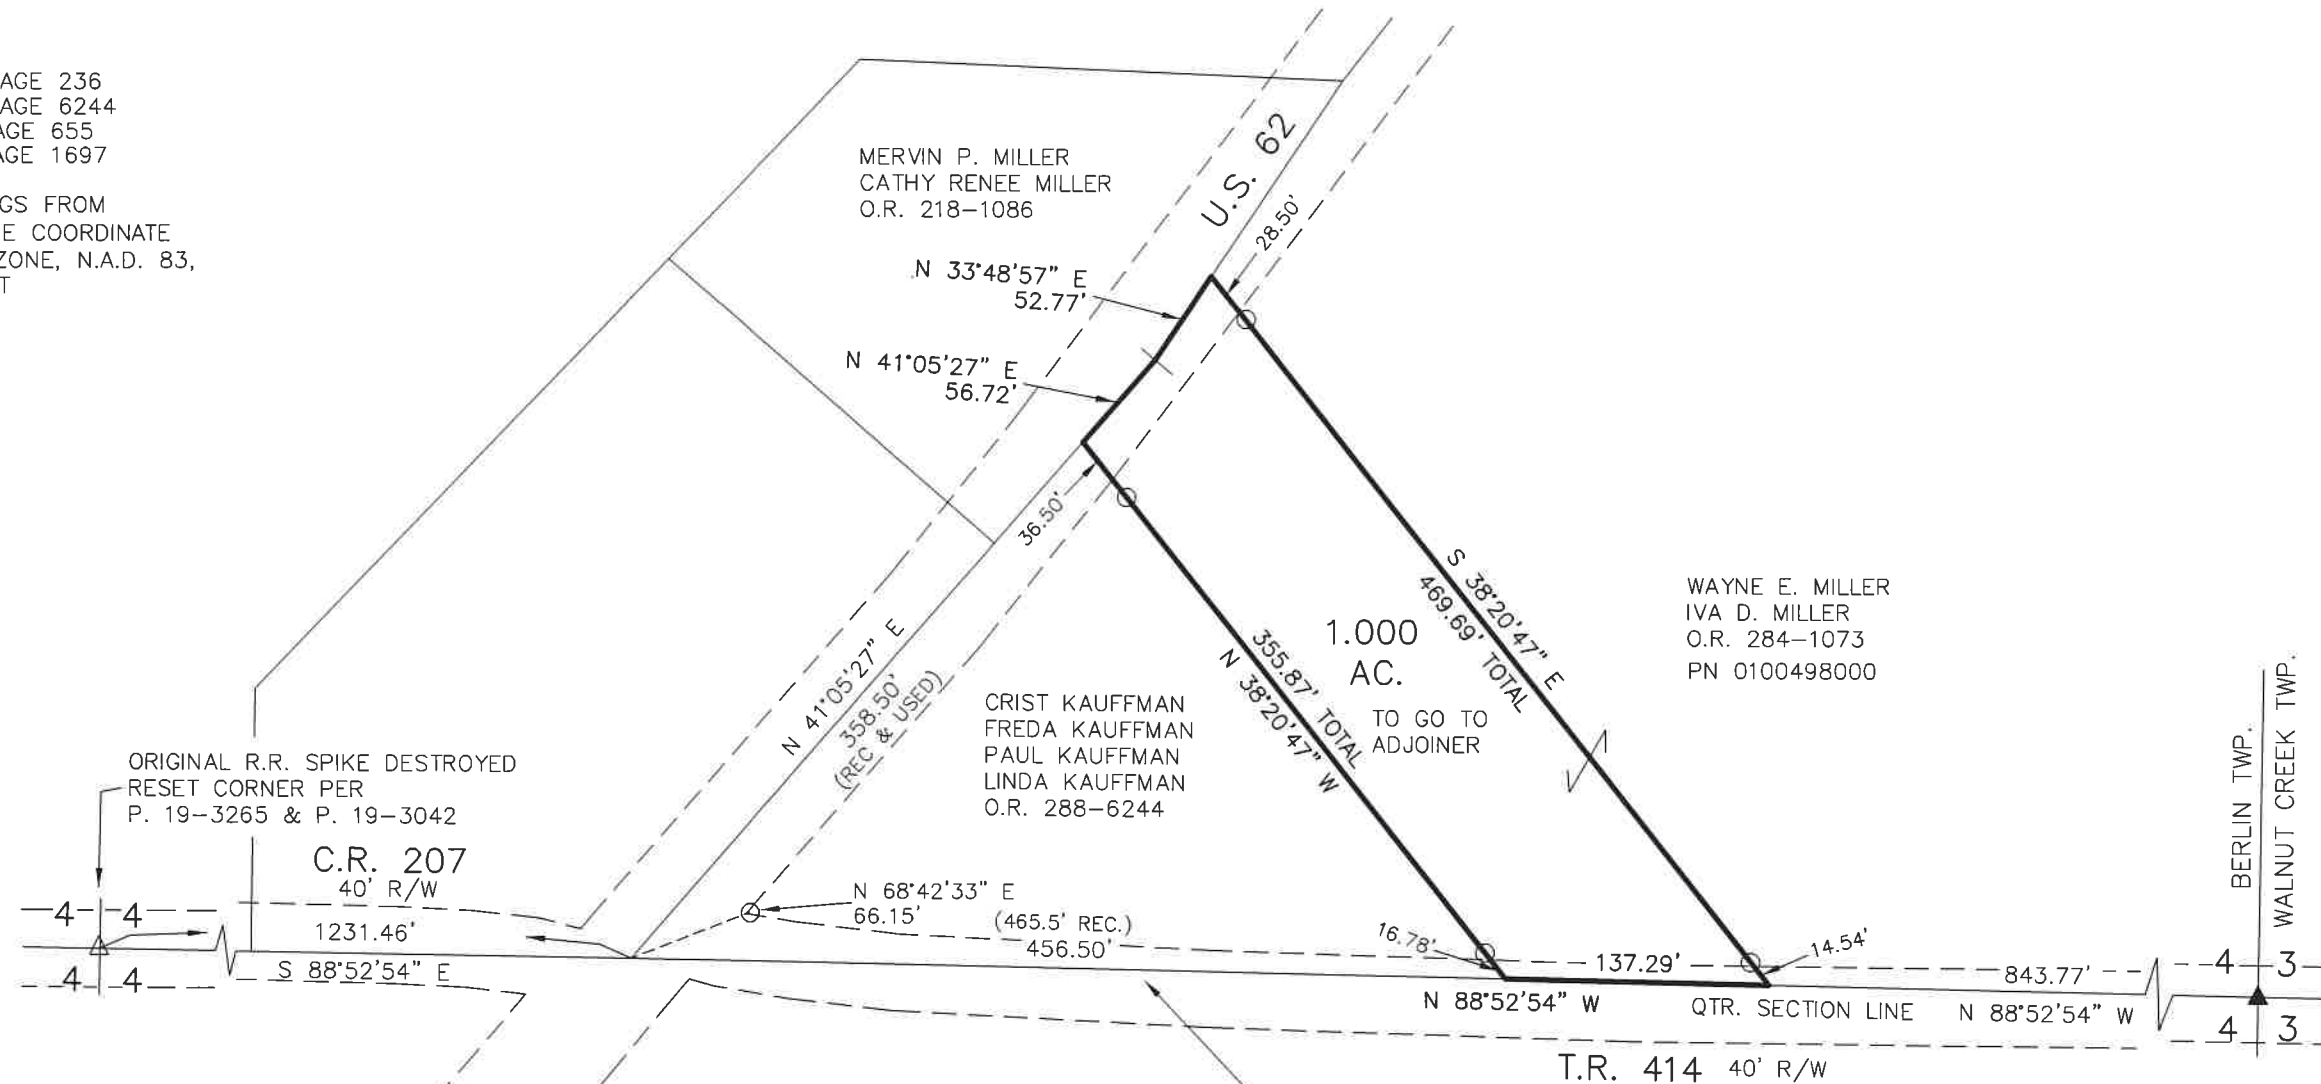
AGE 236
AGE 6244
AGE 655
AGE 1697

GS FROM
E COORDINATE
ZONE, N.A.D. 83,
T

MERVIN P. MILLER
CATHY RENEE MILLER
O.R. 218–1086

U.S. 62

28.50'

N 33°48'57" E
52.77'

N 41°05'27" E
56.72'

36.50'

S 38°20'47" E
469.69' TOTAL

1.000
AC.

TO GO TO
ADJOINER

355.87' TOTAL
N 38°20'47" W

WAYNE E. MILLER
IVA D. MILLER
O.R. 284–1073
PN 0100498000

BERLIN TWP.
WALNUT CREEK TWP.

N 41°05'27" E
358.50'
(REC & USED)

CRIST KAUFFMAN
FREDA KAUFFMAN
PAUL KAUFFMAN
LINDA KAUFFMAN
O.R. 288–6244

ORIGINAL R.R. SPIKE DESTROYED
RESET CORNER PER
P. 19–3265 & P. 19–3042

C.R. 207
40' R/W

4 4
4 4

1231.46'
S 88°52'54" E

N 68°42'33" E
66.15'

(465.5' REC.)
456.50'

16.78'

137.29'

14.54'

843.77'

4 3
4 3

N 88°52'54" W

QTR. SECTION LINE

N 88°52'54" W

T.R. 414 40' R/W